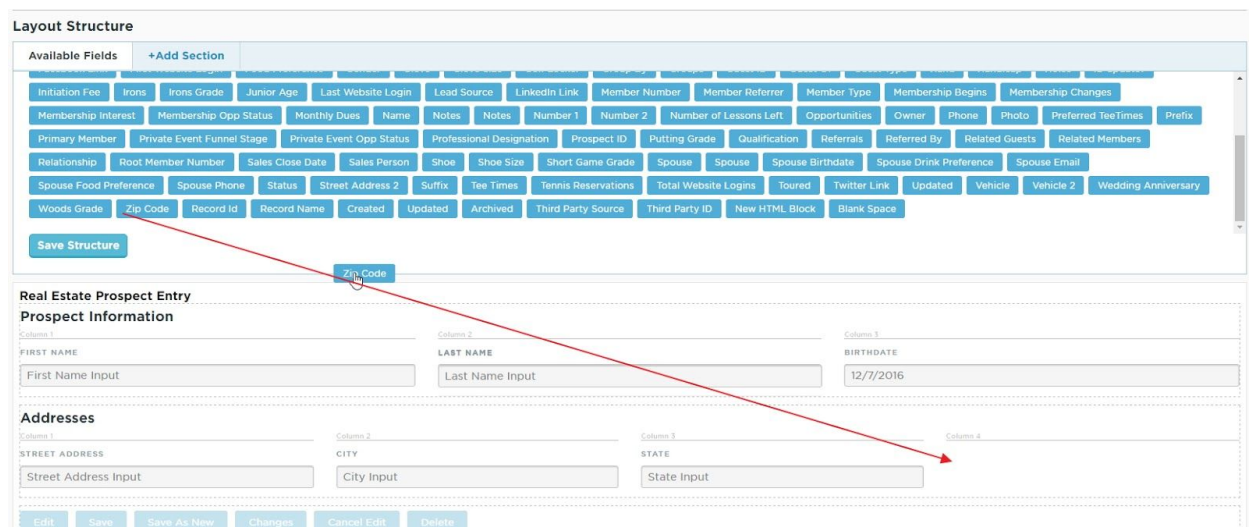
Layout Structure

Available Fields | +Add Section

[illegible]

Initiation Fee | Irons | Irons Grade | Junior Age | Last Website Login | Lead Source | LinkedIn Link | Member Number | Member Referrer | Member Type | Membership Begins | Membership Changes
Membership Interest | Membership Opp Status | Monthly Dues | Name | Notes | Notes | Number 1 | Number 2 | Number of Lessons Left | Opportunities | Owner | Phone | Photo | Preferred TeeTimes | Prefix
Primary Member | Private Event Funnel Stage | Private Event Opp Status | Professional Designation | Prospect ID | Putting Grade | Qualification | Referrals | Referred By | Related Guests | Related Members
Relationship | Root Member Number | Sales Close Date | Sales Person | Shoe | Shoe Size | Short Game Grade | Spouse | Spouse | Spouse Birthdate | Spouse Drink Preference | Spouse Email
Spouse Food Preference | Spouse Phone | Status | Street Address 2 | Suffix | Tee Times | Tennis Reservations | Total Website Logins | Toured | Twitter Link | Updated | Vehicle | Vehicle 2 | Wedding Anniversary
Woods Grade | Zip Code | Record Id | Record Name | Created | Updated | Archived | Third Party Source | Third Party ID | New HTML Block | Blank Space

Save Structure

Zip Code

Real Estate Prospect Entry
Prospect Information
Column 1
FIRST NAME
First Name Input
Column 2
LAST NAME
Last Name Input
Column 3
BIRTHDATE
12/7/2016

Addresses
Column 1
STREET ADDRESS
Street Address Input
Column 2
CITY
City Input
Column 3
STATE
State Input
Column 4

Edit | Save | Save As New | Changes | Cancel Edit | Delete